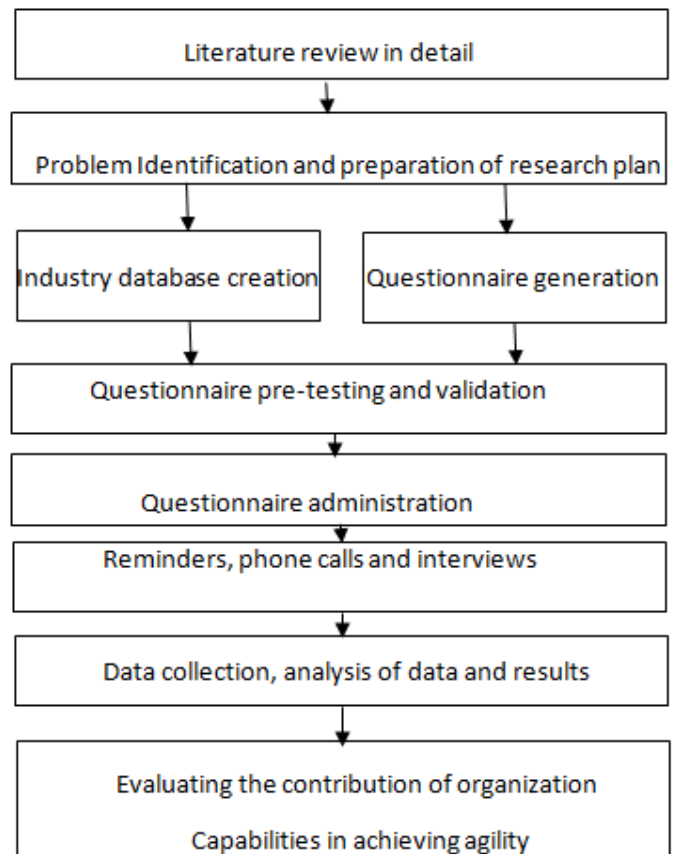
Literature review in detail

Problem Identification and preparation of research plan

Industry database creation

Questionnaire generation

Questionnaire pre-testing and validation

Questionnaire administration

Reminders, phone calls and interviews

Data collection, analysis of data and results

Evaluating the contribution of organization

Capabilities in achieving agility